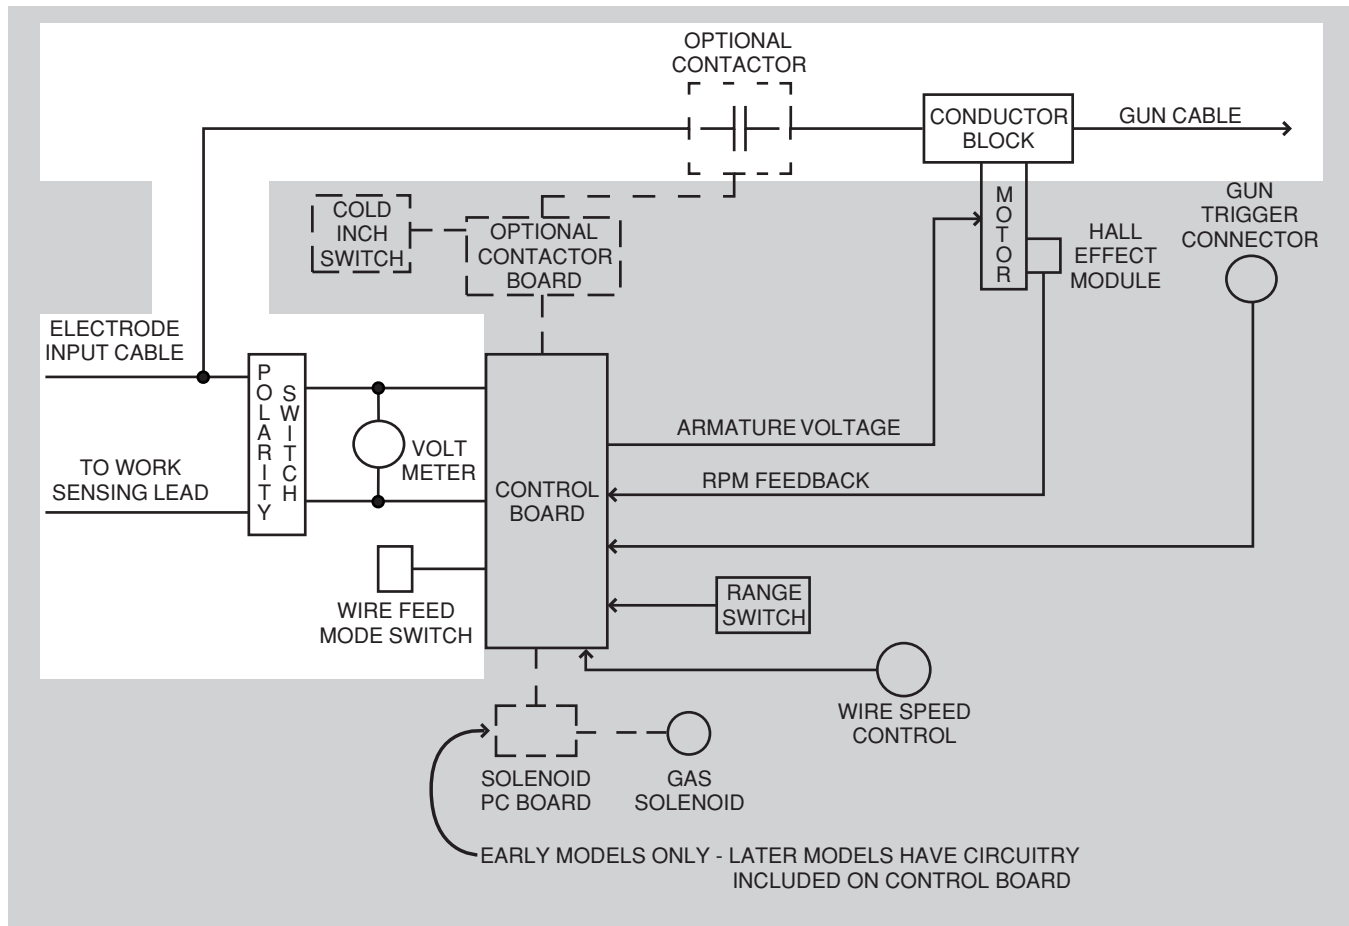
OPTIONAL CONTACTOR

CONDUCTOR BLOCK

GUN CABLE

COLD INCH SWITCH

OPTIONAL CONTACTOR BOARD

MOTOR

HALL EFFECT MODULE

GUN TRIGGER CONNECTOR

ELECTRODE INPUT CABLE

POLARITY SWITCH

VOLT METER

TO WORK SENSING LEAD

CONTROL BOARD

ARMATURE VOLTAGE

RPM FEEDBACK

WIRE FEED MODE SWITCH

RANGE SWITCH

WIRE SPEED CONTROL

SOLENOID PC BOARD

GAS SOLENOID

EARLY MODELS ONLY - LATER MODELS HAVE CIRCUITRY INCLUDED ON CONTROL BOARD